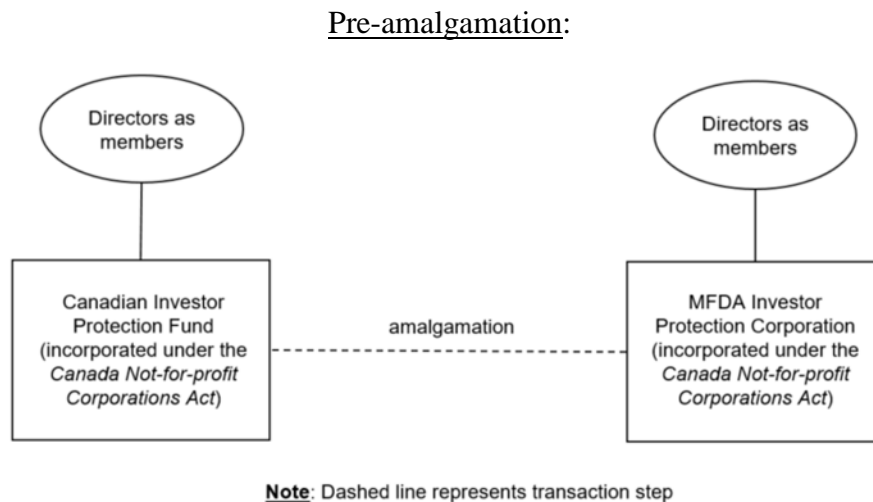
Pre-amalgamation:

Directors as members

Directors as members

Canadian Investor Protection Fund (incorporated under the *Canada Not-for-profit Corporations Act*)

amalgamation

MFDA Investor Protection Corporation (incorporated under the *Canada Not-for-profit Corporations Act*)

Note: Dashed line represents transaction step